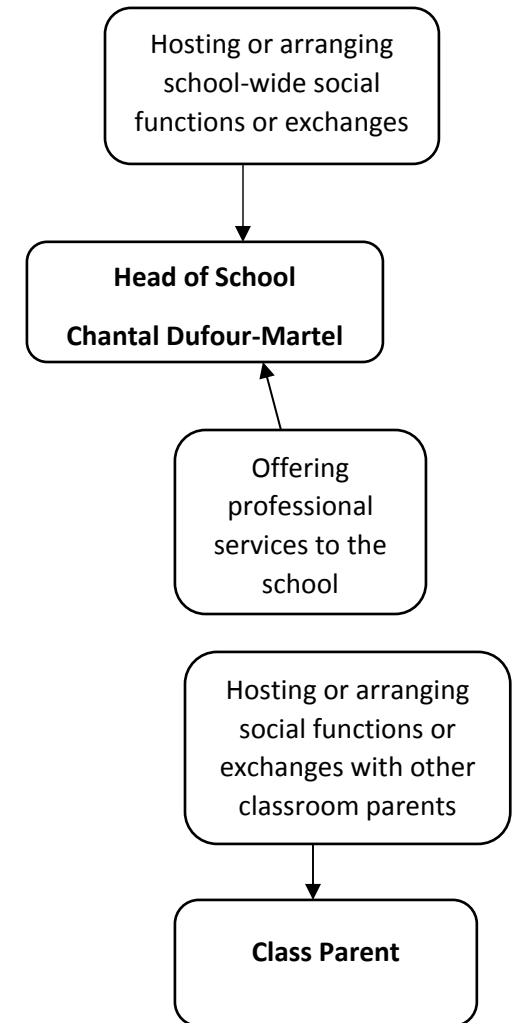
Hosting or arranging school-wide social functions or exchanges

**Head of School**

**Chantal Dufour-Martel**

Offering professional services to the school

Hosting or arranging social functions or exchanges with other classroom parents

**Class Parent**